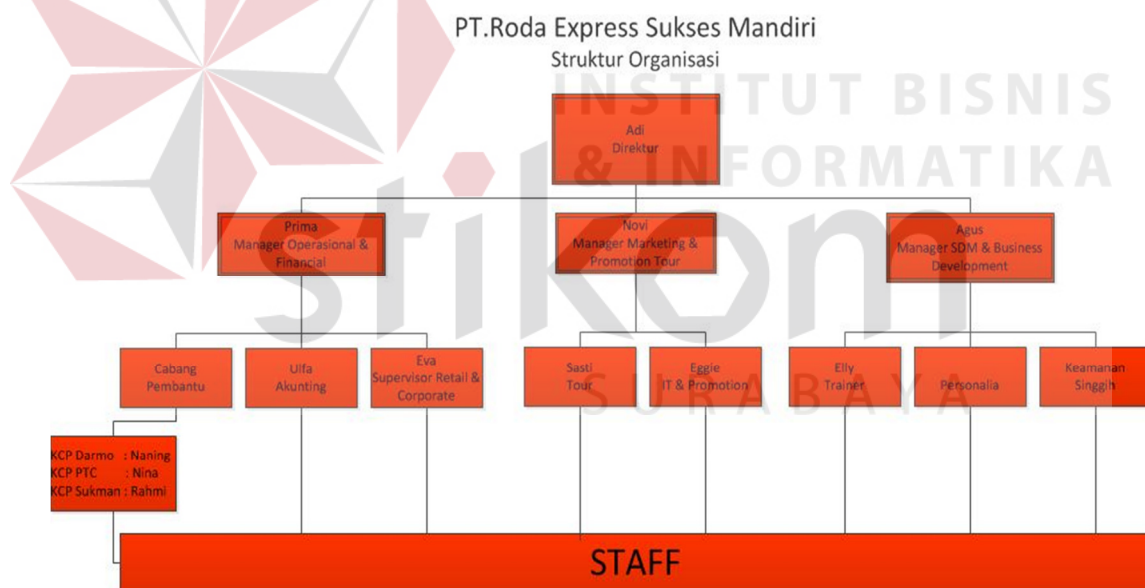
PT.Roda Express Sukses Mandiri
Struktur Organisasi

INSTITUT BISNIS & INFORMATIKA

stikom

SURABAYA

Adi
Direktur

Prima
Manager Operasional & Financial

Novi
Manager Marketing & Promotion Tour

Agus
Manager SDM & Business Development

Cabang Pembantu

Ulfa
Akunting

Eva
Supervisor Retail & Corporate

Sasti
Tour

Eggie
IT & Promotion

Elly
Trainer

Personalia

Keamanan
Singgih

KCP Darmo : Naning
KCP PTC : Nina
KCP Sukman : Rahmi

STAFF